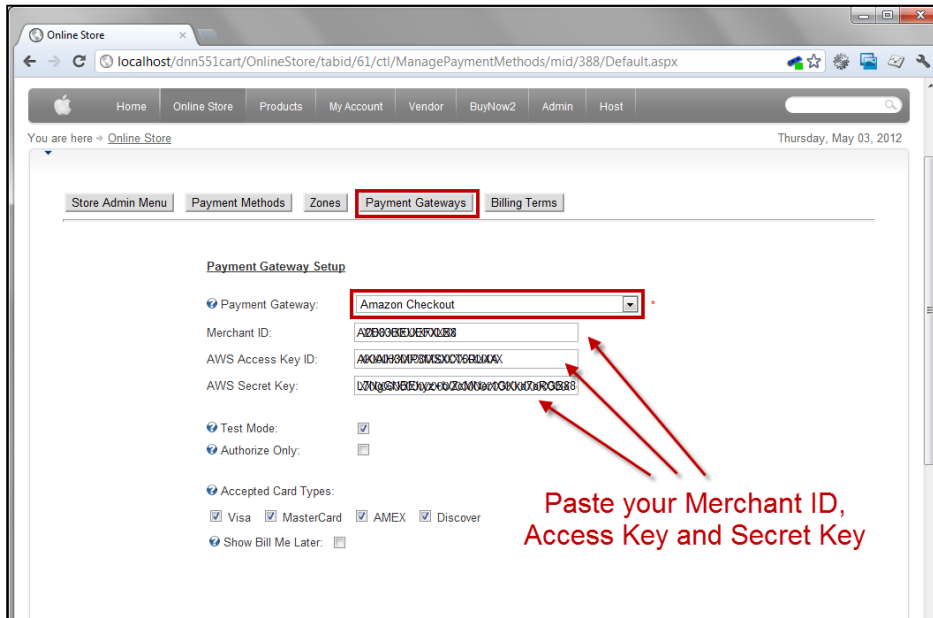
Online Store

localhost/dnn551cart/OnlineStore/tabid/61/ctl/ManagePaymentMethods/mid/388/Default.aspx

Home | Online Store | Products | My Account | Vendor | BuyNow2 | Admin | Host

You are here → Online Store

Thursday, May 03, 2012

Store Admin Menu | Payment Methods | Zones | Payment Gateways | Billing Terms

Payment Gateway Setup

Payment Gateway: Amazon Checkout *

Merchant ID: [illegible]

AWS Access Key ID: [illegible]

AWS Secret Key: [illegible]

Test Mode:

Authorize Only:

Accepted Card Types:

Visa MasterCard AMEX Discover

Show Bill Me Later:

Paste your Merchant ID, Access Key and Secret Key